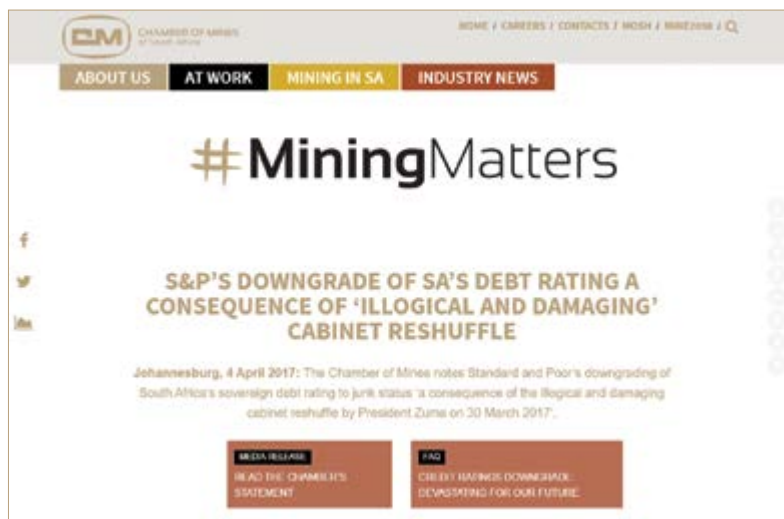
CM CHAMBER OF MINES OF SOUTH AFRICA

HOME / CAREERS / CONTACTS / MOSH / MINE2030 /

ABOUT US
AT WORK
MINING IN SA
INDUSTRY NEWS

#MiningMatters

S&P'S DOWNGRADE OF SA'S DEBT RATING A CONSEQUENCE OF 'ILLOGICAL AND DAMAGING' CABINET RESHUFFLE

Johannesburg, 4 April 2017: The Chamber of Mines notes Standard and Poor's downgrading of South Africa's sovereign debt rating to junk status 'a consequence of the illogical and damaging cabinet reshuffle by President Zuma on 30 March 2017'.

MEDIA RELEASE
READ THE CHAMBER'S STATEMENT

FAQ
CREDIT RATINGS DOWNGRADE: DEVASTATING FOR OUR FUTURE